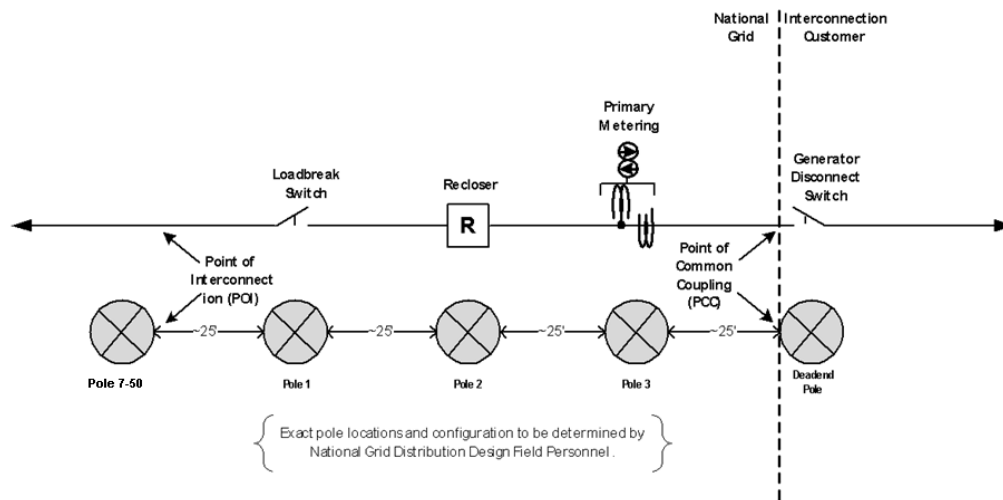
National Grid

Interconnection Customer

Primary Metering

Loadbreak Switch

Recloser

R

Generator Disconnect Switch

Point of Interconnection (POI)

Point of Common Coupling (PCC)

~25'

~25'

~25'

~25'

Pole 7-50

Pole 1

Pole 2

Pole 3

Deadend Pole

Exact pole locations and configuration to be determined by National Grid Distribution Design Field Personnel.